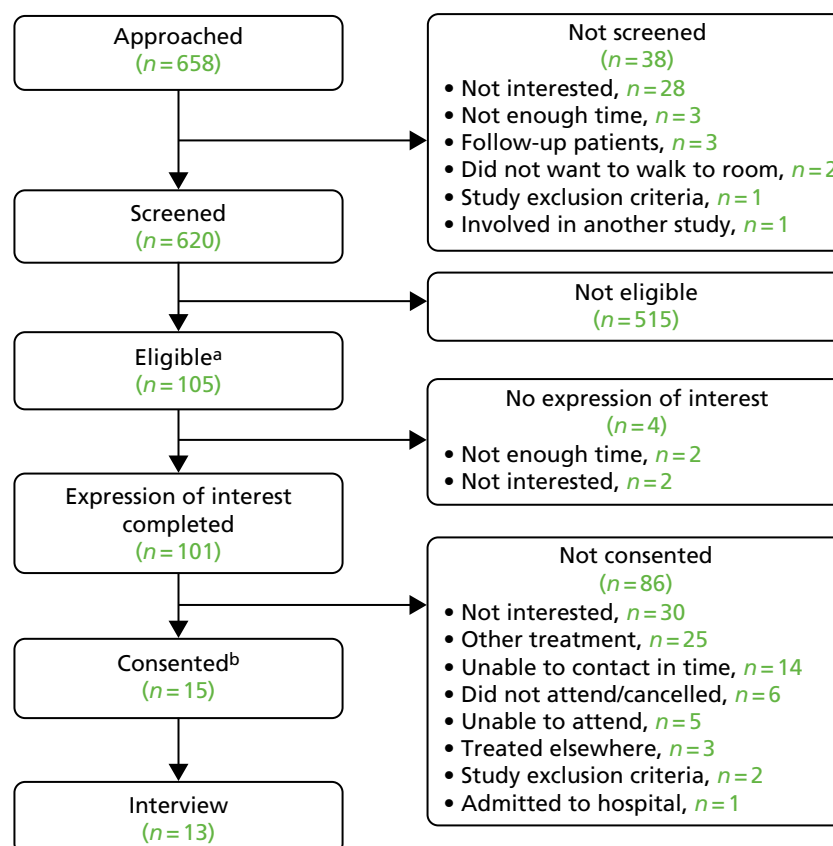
Approached
($n = 658$)

Not screened
($n = 38$)
• Not interested, $n = 28$
• Not enough time, $n = 3$
• Follow-up patients, $n = 3$
• Did not want to walk to room, $n = 2$
• Study exclusion criteria, $n = 1$
• Involved in another study, $n = 1$

Screened
($n = 620$)

Not eligible
($n = 515$)

Eligible$^a$
($n = 105$)

No expression of interest
($n = 4$)
• Not enough time, $n = 2$
• Not interested, $n = 2$

Expression of interest completed
($n = 101$)

Not consented
($n = 86$)
• Not interested, $n = 30$
• Other treatment, $n = 25$
• Unable to contact in time, $n = 14$
• Did not attend/cancelled, $n = 6$
• Unable to attend, $n = 5$
• Treated elsewhere, $n = 3$
• Study exclusion criteria, $n = 2$
• Admitted to hospital, $n = 1$

Consented$^b$
($n = 15$)

Interview
($n = 13$)